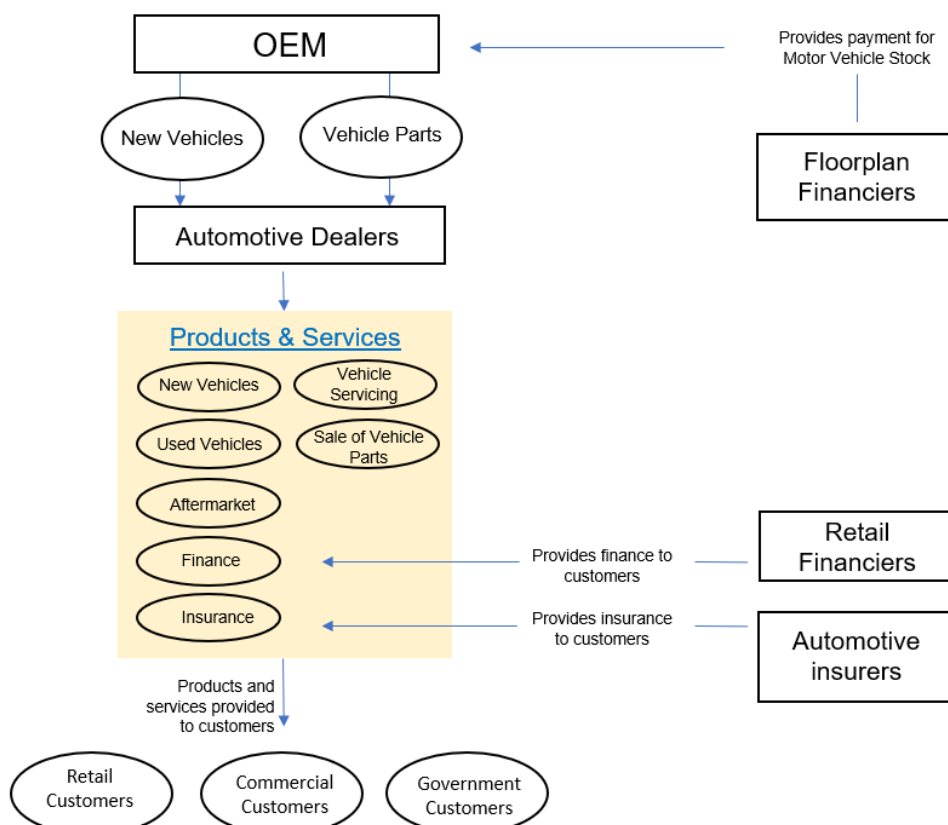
OEM

Provides payment for Motor Vehicle Stock

New Vehicles

Vehicle Parts

Floorplan Financiers

Automotive Dealers

Products & Services

New Vehicles

Vehicle Servicing

Used Vehicles

Sale of Vehicle Parts

Aftermarket

Finance

Provides finance to customers

Retail Financiers

Insurance

Provides insurance to customers

Automotive insurers

Products and services provided to customers

Retail Customers

Commercial Customers

Government Customers